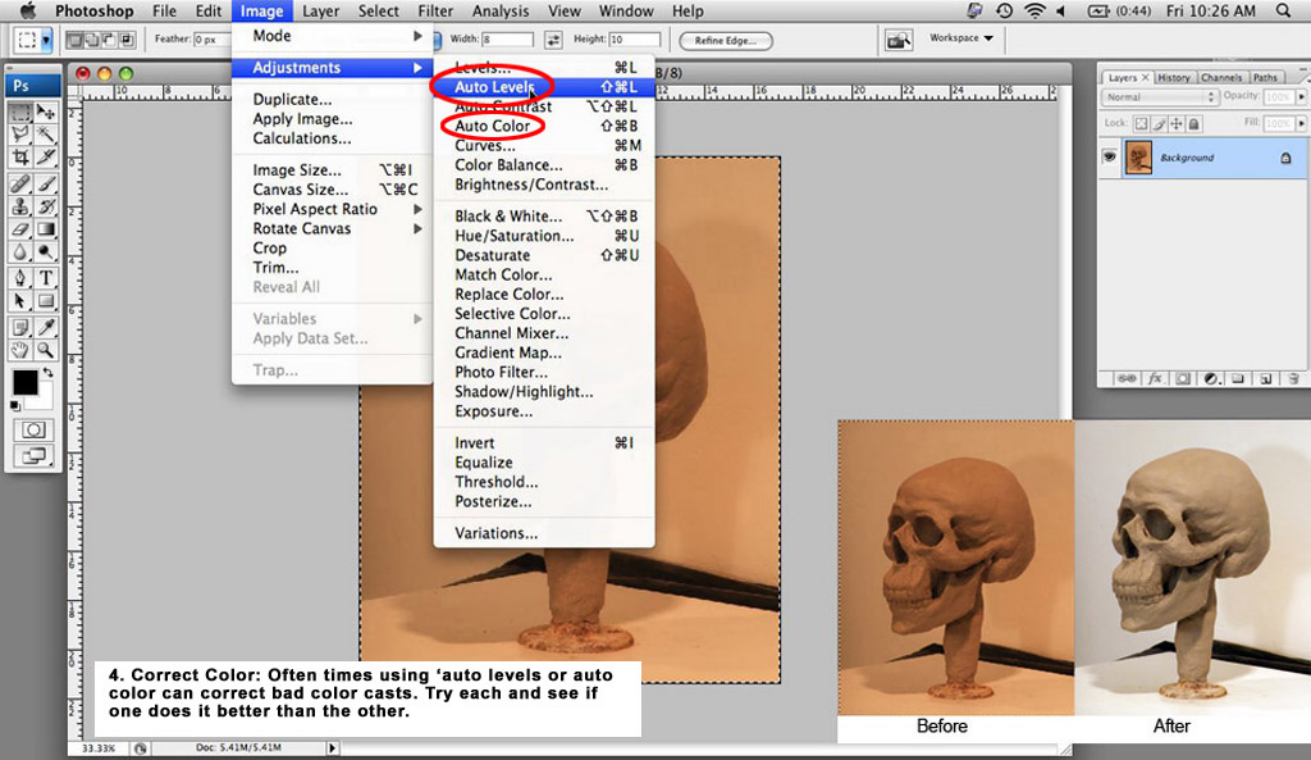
Photoshop File Edit Image Layer Select Filter Analysis View Window Help

(0:44) Fri 10:26 AM

Feather: 0 px Width: 8 Height: 10 Refine Edge... Workspace

Mode
Adjustments
Duplicate...
Apply Image...
Calculations...
Image Size... ⌥⌘I
Canvas Size... ⌥⌘C
Pixel Aspect Ratio
Rotate Canvas
Crop
Trim...
Reveal All
Variables
Apply Data Set...
Trap...

Levels... ⌘L
Auto Levels ⇧⌘L
Auto Contrast ⌥⇧⌘L
Auto Color ⇧⌘B
Curves... ⌘M
Color Balance... ⌘B
Brightness/Contrast...
Black & White... ⌥⇧⌘B
Hue/Saturation... ⌘U
Desaturate ⇧⌘U
Match Color...
Replace Color...
Selective Color...
Channel Mixer...
Gradient Map...
Photo Filter...
Shadow/Highlight...
Exposure...
Invert ⌘I
Equalize
Threshold...
Posterize...
Variations...

B/8)

Layers History Channels Paths
Normal Opacity: 100%
Lock: Fill: 100%
Background

4. Correct Color: Often times using ‘auto levels or auto color can correct bad color casts. Try each and see if one does it better than the other.

Before After

33.33% Doc: 5.41M/5.41M